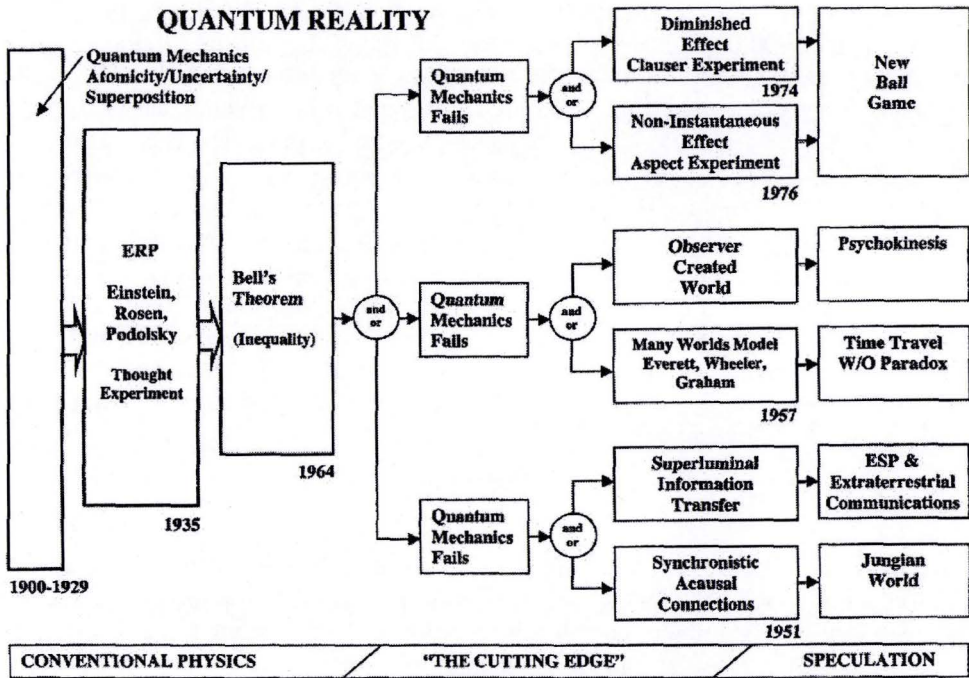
QUANTUM REALITY

Quantum Mechanics
Atomicity/Uncertainty/
Superposition

1900-1929

ERP

Einstein,
Rosen,
Podolsky

Thought
Experiment

1935

Bell's
Theorem

(Inequality)

1964

and
or

Quantum
Mechanics
Fails

and
or

Diminished
Effect
Clauser Experiment

1974

Non-Instantaneous
Effect
Aspect Experiment

1976

New
Ball
Game

Quantum
Mechanics
Fails

and
or

Observer
Created
World

Psychokinesis

Many Worlds Model
Everett, Wheeler,
Graham

1957

Time Travel
W/O Paradox

Quantum
Mechanics
Fails

and
or

Superluminal
Information
Transfer

ESP &
Extraterrestrial
Communications

Synchronistic
Acausal
Connections

1951

Jungian
World

CONVENTIONAL PHYSICS

"THE CUTTING EDGE"

SPECULATION